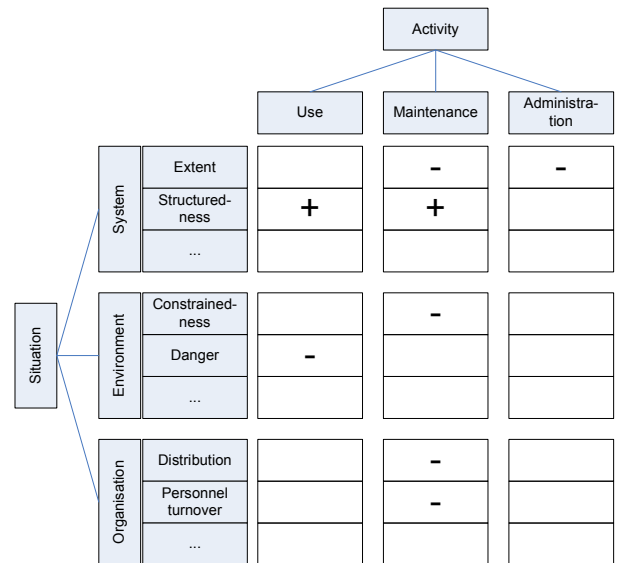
Activity

| | | Use | Maintenance | Administration |
|---|---|---|---|---|
| System | Extent | | - | - |
| | Structuredness | + | + | |
| | ... | | | |
| Environment | Constrainedness | | - | |
| | Danger | - | | |
| | ... | | | |
| Organisation | Distribution | | - | |
| | Personnel turnover | | - | |
| | ... | | | |

Situation